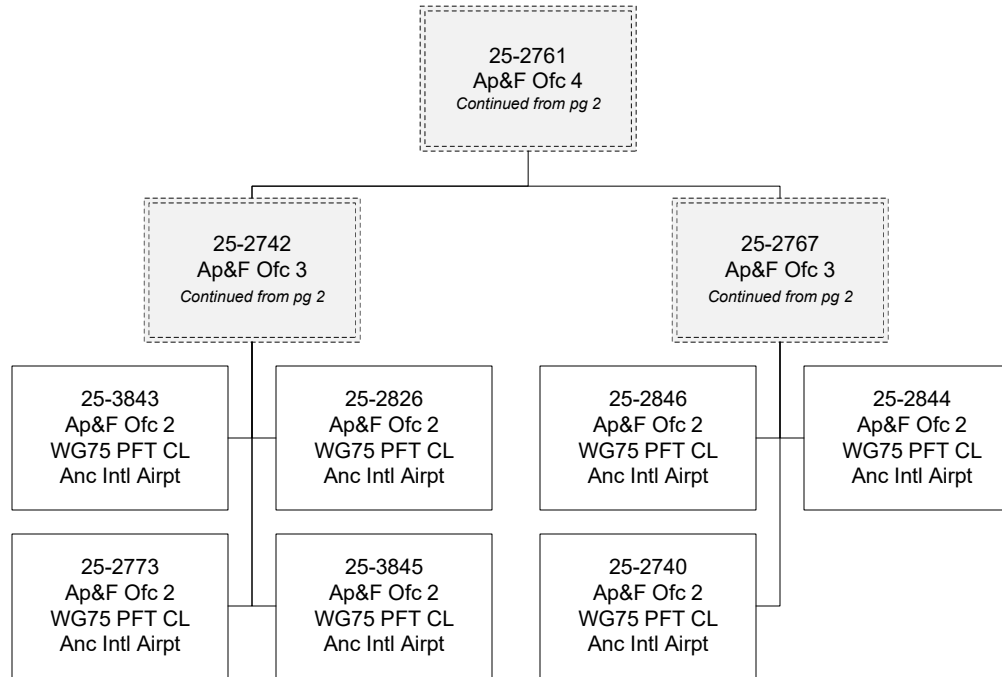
25-2761
Ap&F Ofc 4
*Continued from pg 2*

25-2742
Ap&F Ofc 3
*Continued from pg 2*

25-2767
Ap&F Ofc 3
*Continued from pg 2*

25-3843
Ap&F Ofc 2
WG75 PFT CL
Anc Intl Airpt

25-2826
Ap&F Ofc 2
WG75 PFT CL
Anc Intl Airpt

25-2846
Ap&F Ofc 2
WG75 PFT CL
Anc Intl Airpt

25-2844
Ap&F Ofc 2
WG75 PFT CL
Anc Intl Airpt

25-2773
Ap&F Ofc 2
WG75 PFT CL
Anc Intl Airpt

25-3845
Ap&F Ofc 2
WG75 PFT CL
Anc Intl Airpt

25-2740
Ap&F Ofc 2
WG75 PFT CL
Anc Intl Airpt